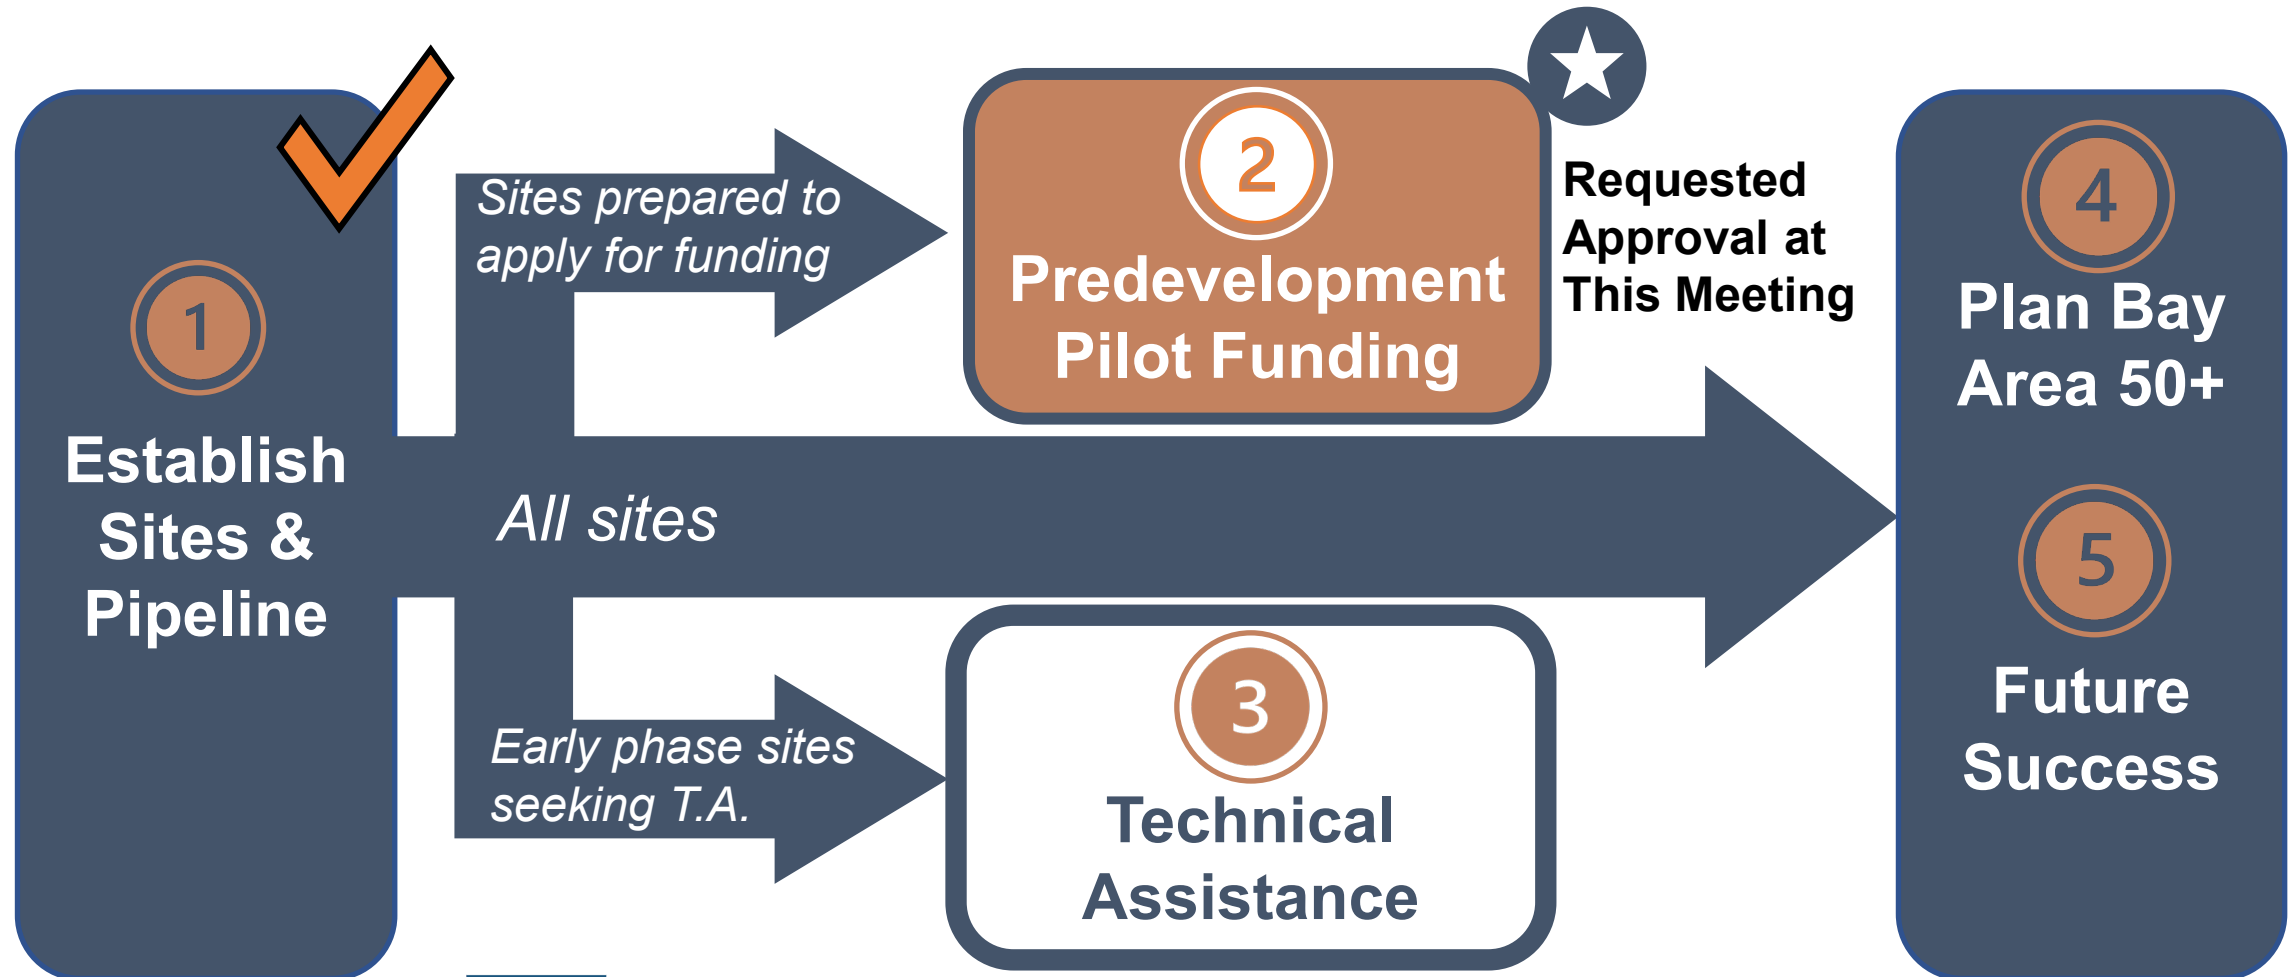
1
Establish Sites & Pipeline

Sites prepared to apply for funding

2
Predevelopment Pilot Funding

Requested Approval at This Meeting

All sites

Early phase sites seeking T.A.

3
Technical Assistance

4
Plan Bay Area 50+

5
Future Success